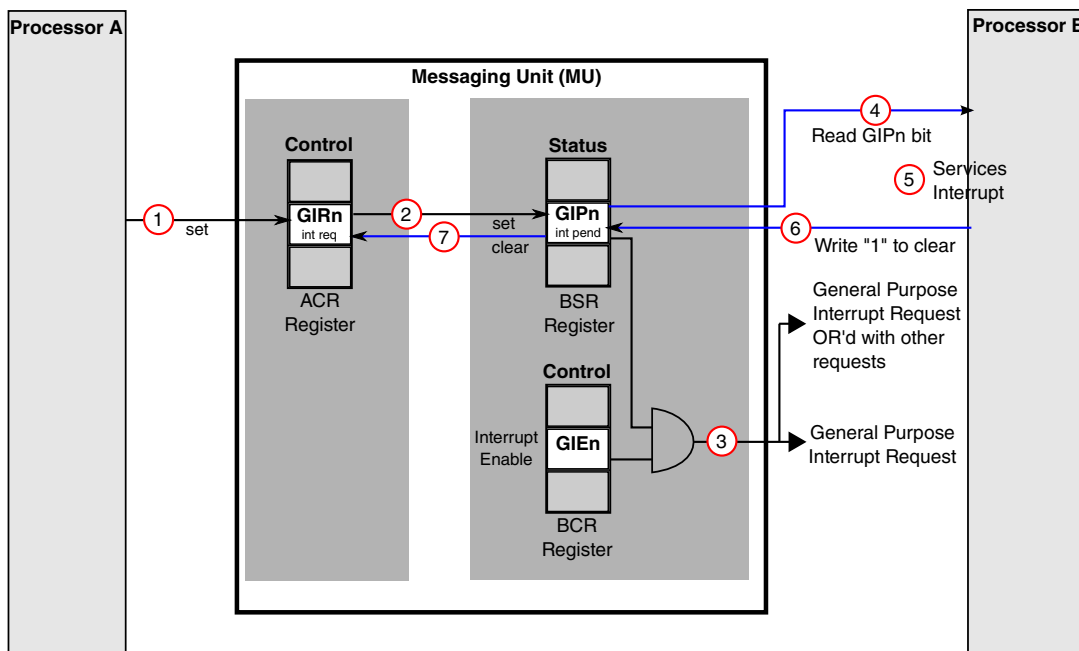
Processor A

Processor B

Messaging Unit (MU)

Control

GIRn
int req

ACR
Register

1
set

2
set

7
clear

Status

GIPn
int pend

BSR
Register

4
Read GIPn bit

5
Services
Interrupt

6
Write "1" to clear

General Purpose
Interrupt Request
OR'd with other
requests

Control

Interrupt
Enable

GIEn

BCR
Register

3

General Purpose
Interrupt Request